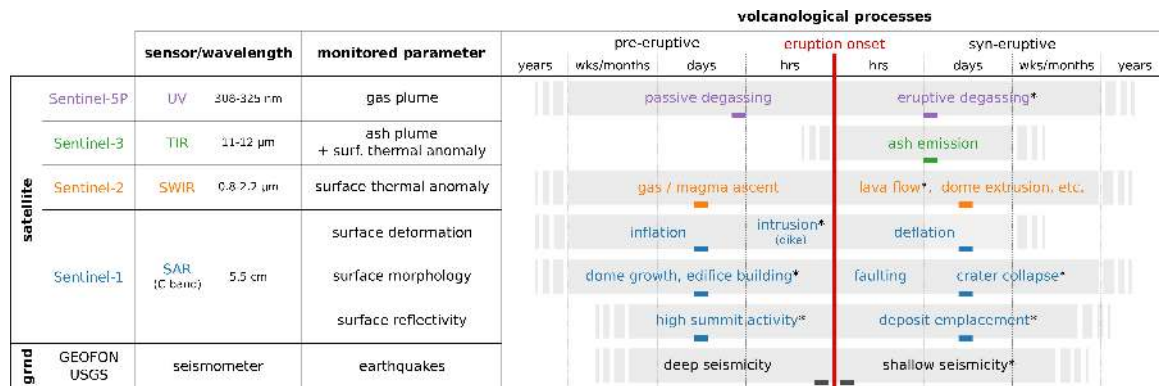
volcanological processes

| | | sensor/wavelength | | monitored parameter | pre-eruptive: years | wks/months | days | hrs | eruption onset | syn-eruptive: hrs | days | wks/months | years |
|---|---|---|---|---|---|---|---|---|---|---|---|---|---|
| satellite | Sentinel-5P | UV | 308-325 nm | gas plume | passive degassing | | | | | eruptive degassing* | | | |
| satellite | Sentinel-3 | TIR | 11-12 μm | ash plume + surf. thermal anomaly | | | | | | ash emission | | | |
| satellite | Sentinel-2 | SWIR | 0.8-2.2 μm | surface thermal anomaly | gas / magma ascent | | | | | lava flow*, dome extrusion, etc. | | | |
| satellite | Sentinel-1 | SAR (C band) | 5.5 cm | surface deformation | inflation | | | intrusion* (dike) | | deflation | | | |
| satellite | Sentinel-1 | SAR (C band) | 5.5 cm | surface morphology | dome growth, edifice building* | | | | | faulting | crater collapse* | | |
| satellite | Sentinel-1 | SAR (C band) | 5.5 cm | surface reflectivity | high summit activity* | | | | | deposit emplacement* | | | |
| grnd | GEOFON USGS | seismometer | | earthquakes | deep seismicity | | | | | shallow seismicity* | | | |